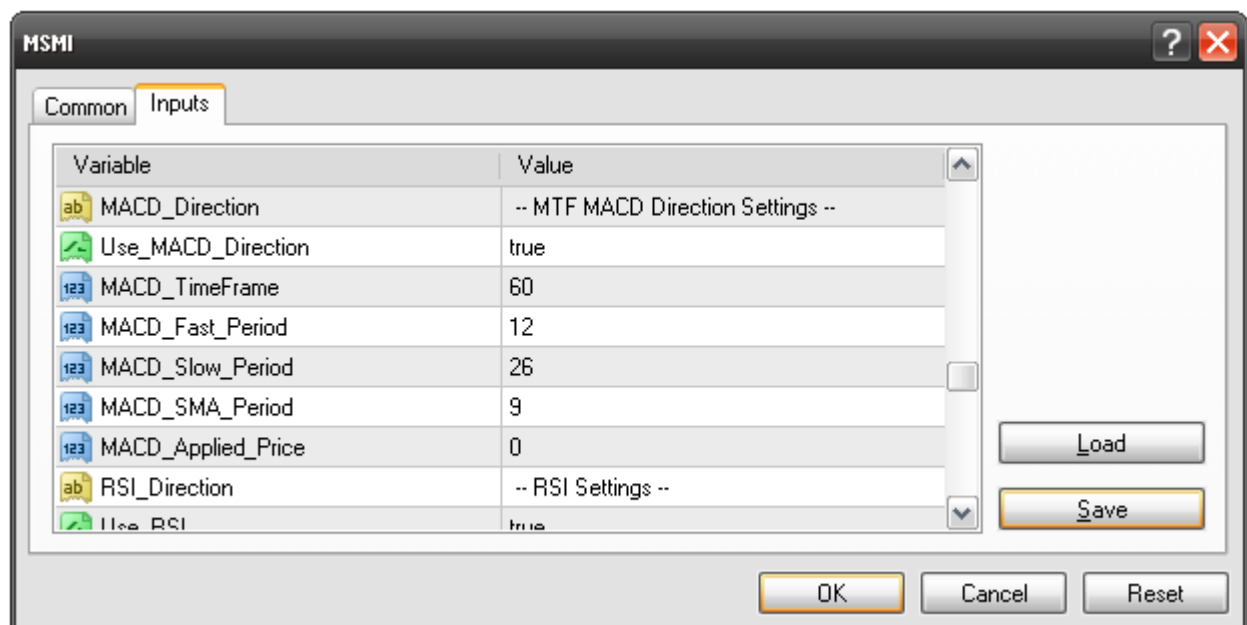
MSMI

Common | Inputs

| Variable | Value |
|---|---|
| MACD_Direction | -- MTF MACD Direction Settings -- |
| Use_MACD_Direction | true |
| MACD_TimeFrame | 60 |
| MACD_Fast_Period | 12 |
| MACD_Slow_Period | 26 |
| MACD_SMA_Period | 9 |
| MACD_Applied_Price | 0 |
| RSI_Direction | -- RSI Settings -- |
| Use_RSI | true |

Load

Save

OK | Cancel | Reset